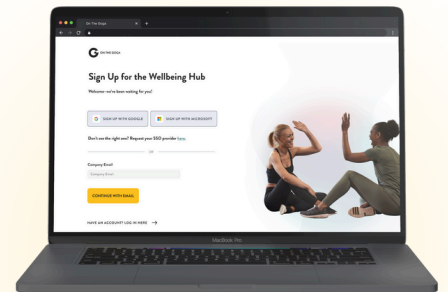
On The Edge

ON THE EDGE

Sign Up for the Wellbeing Hub

Welcome - we've been waiting for you!

SIGN UP WITH GOOGLE

SIGN UP WITH MICROSOFT

Don't see the right one? Request your SSO provider here.

OR

Company Email

Company Email

CONTINUE WITH EMAIL

HAVE AN ACCOUNT? LOG IN HERE →

MacBook Pro